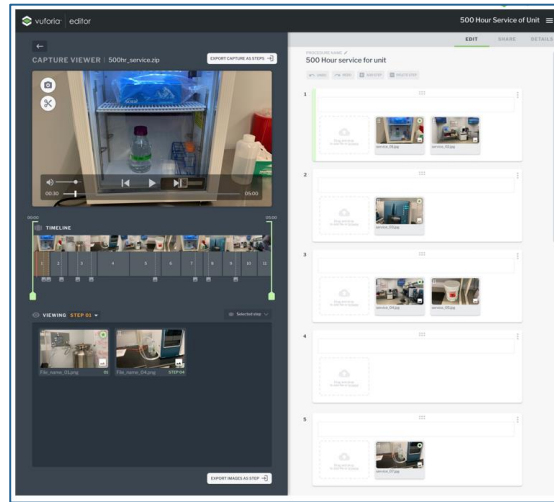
vuforia | editor

500 Hour Service of Unit

EDIT SHARE DETAILS

CAPTURE VIEWER | 500hr_service.zip

EXPORT CAPTURE AS STEPS

00:30

TIMELINE

1 2 3 4 5 6 7 8 9 10 11

VIEWING STEP 01

Selected step

File_name_01.png

File_name_04.png STEP 04

EXPORT IMAGES AS STEP

PROCEDURE NAME

500 Hour service for unit

1

2

3

4

5